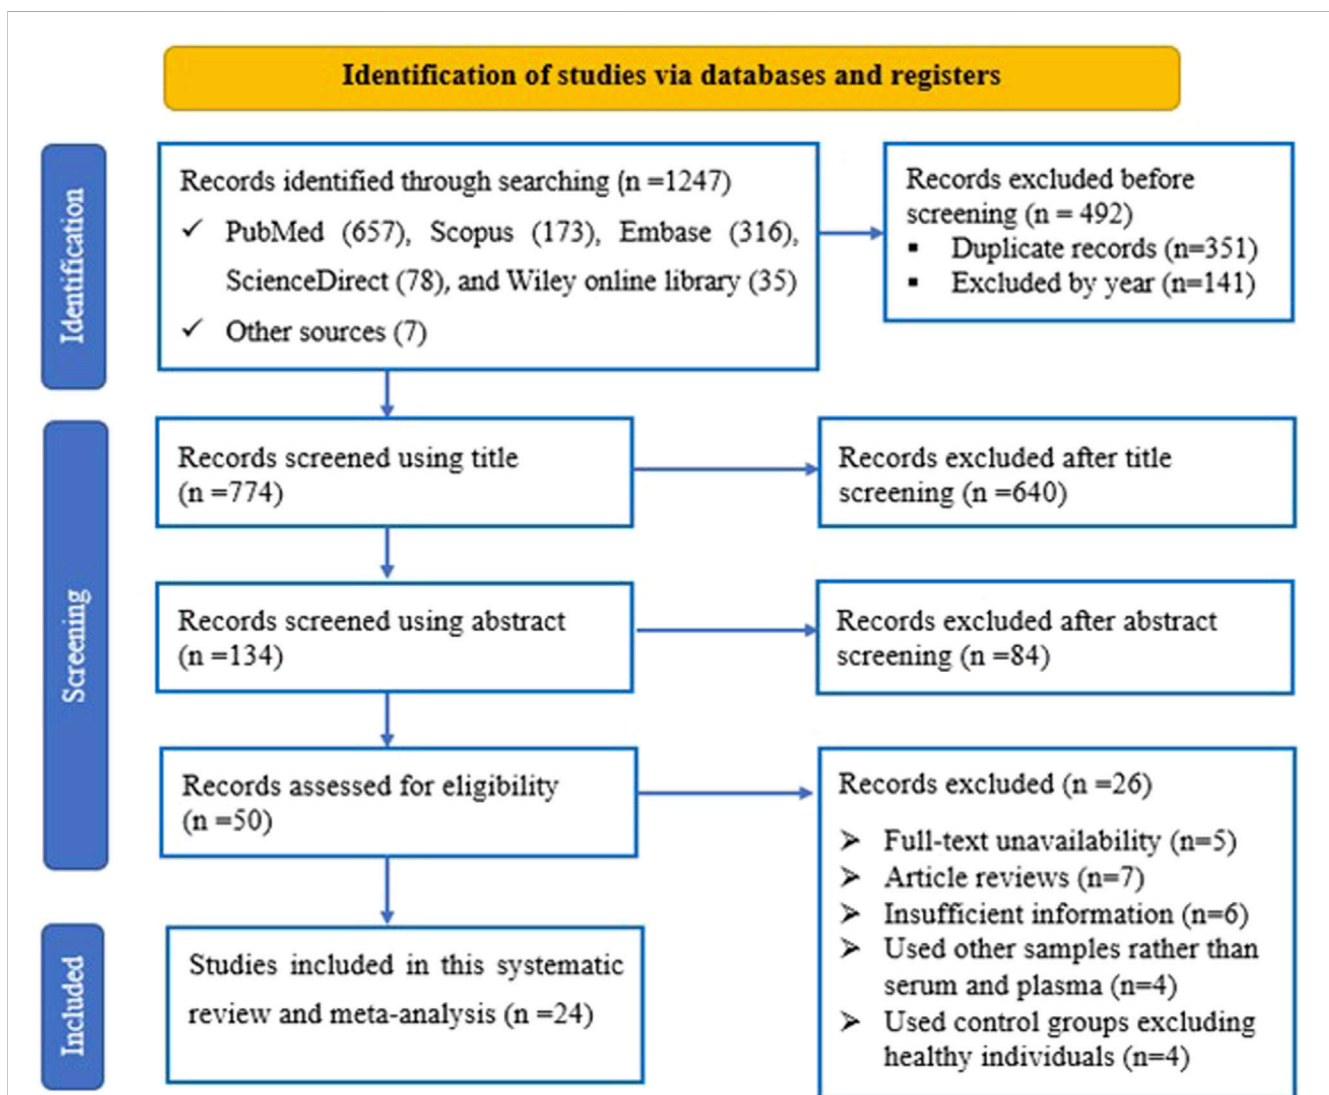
Identification of studies via databases and registers

Identification

Records identified through searching (n =1247)
✓ PubMed (657), Scopus (173), Embase (316), ScienceDirect (78), and Wiley online library (35)
✓ Other sources (7)

Records excluded before screening (n = 492)
▪ Duplicate records (n=351)
▪ Excluded by year (n=141)

Screening

Records screened using title (n =774)

Records excluded after title screening (n =640)

Records screened using abstract (n =134)

Records excluded after abstract screening (n =84)

Records assessed for eligibility (n =50)

Records excluded (n =26)
➢ Full-text unavailability (n=5)
➢ Article reviews (n=7)
➢ Insufficient information (n=6)
➢ Used other samples rather than serum and plasma (n=4)
➢ Used control groups excluding healthy individuals (n=4)

Included

Studies included in this systematic review and meta-analysis (n =24)